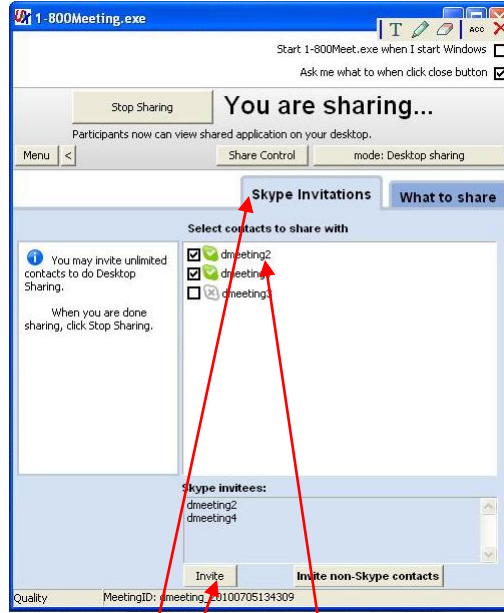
1-800Meeting.exe

T

ACC

Start 1-800Meet.exe when I start Windows

Ask me what to when click close button

Stop Sharing

You are sharing...

Participants now can view shared application on your desktop.

Menu

<

Share Control

mode: Desktop sharing

Skype Invitations

What to share

Select contacts to share with

You may invite unlimited contacts to do Desktop Sharing.

When you are done sharing, click Stop Sharing.

dmeeting2

dmeeting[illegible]

dmeeting3

Skype invitees:

dmeeting2
dmeeting4

Invite

Invite non-Skype contacts

Quality

MeetingID: dmeeting_20100705134309